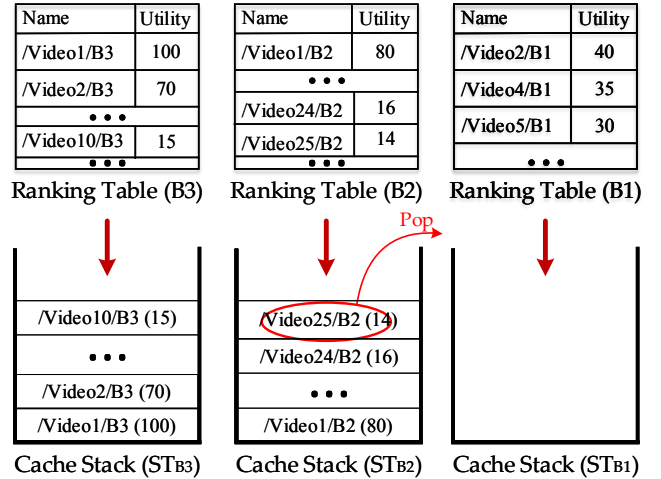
| Name | Utility |
|---|---|
| /Video1/B3 | 100 |
| /Video2/B3 | 70 |
| • • • | |
| /Video10/B3 | 15 |
| • • • | |

Ranking Table (B3)

| Name | Utility |
|---|---|
| /Video1/B2 | 80 |
| • • • | |
| /Video24/B2 | 16 |
| /Video25/B2 | 14 |
| • • • | |

Ranking Table (B2)

| Name | Utility |
|---|---|
| /Video2/B1 | 40 |
| /Video4/B1 | 35 |
| /Video5/B1 | 30 |
| • • • | |

Ranking Table (B1)

Pop

/Video10/B3 (15)
• • •
/Video2/B3 (70)
/Video1/B3 (100)

Cache Stack (STB3)

/Video25/B2 (14)
/Video24/B2 (16)
• • •
/Video1/B2 (80)

Cache Stack (STB2)

Cache Stack (STB1)